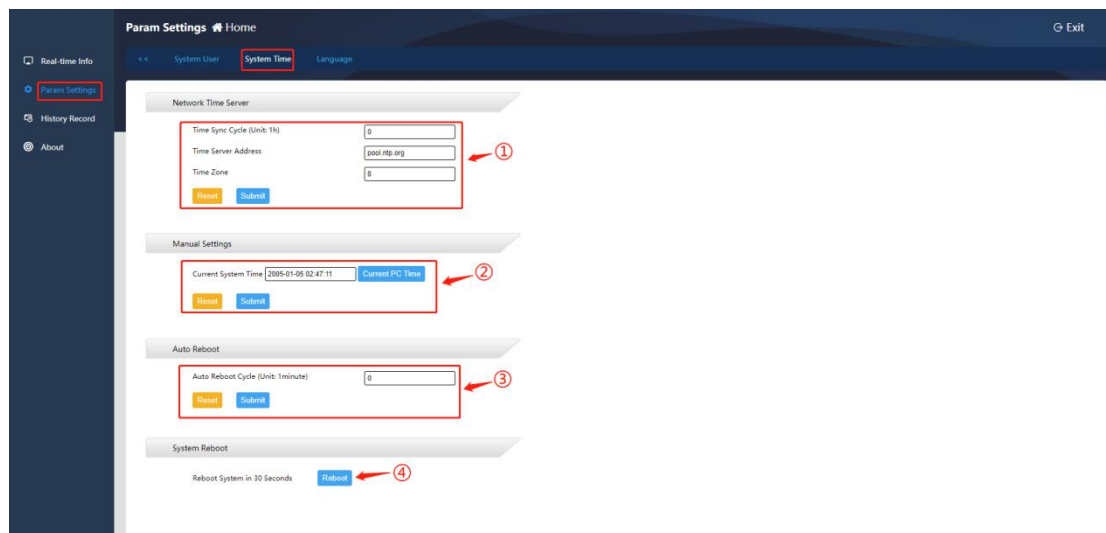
Param Settings Home

Exit

Real-time Info

Param Settings

History Record

About

<< System User System Time Language

Network Time Server

Time Sync Cycle (Unit: 1h) 0

Time Server Address pool.ntp.org

Time Zone 8

Reset Submit

①

Manual Settings

Current System Time 2005-01-05 02:47:11 Current PC Time

Reset Submit

②

Auto Reboot

Auto Reboot Cycle (Unit: 1minute) 0

Reset Submit

③

System Reboot

Reboot System in 30 Seconds Reboot

④